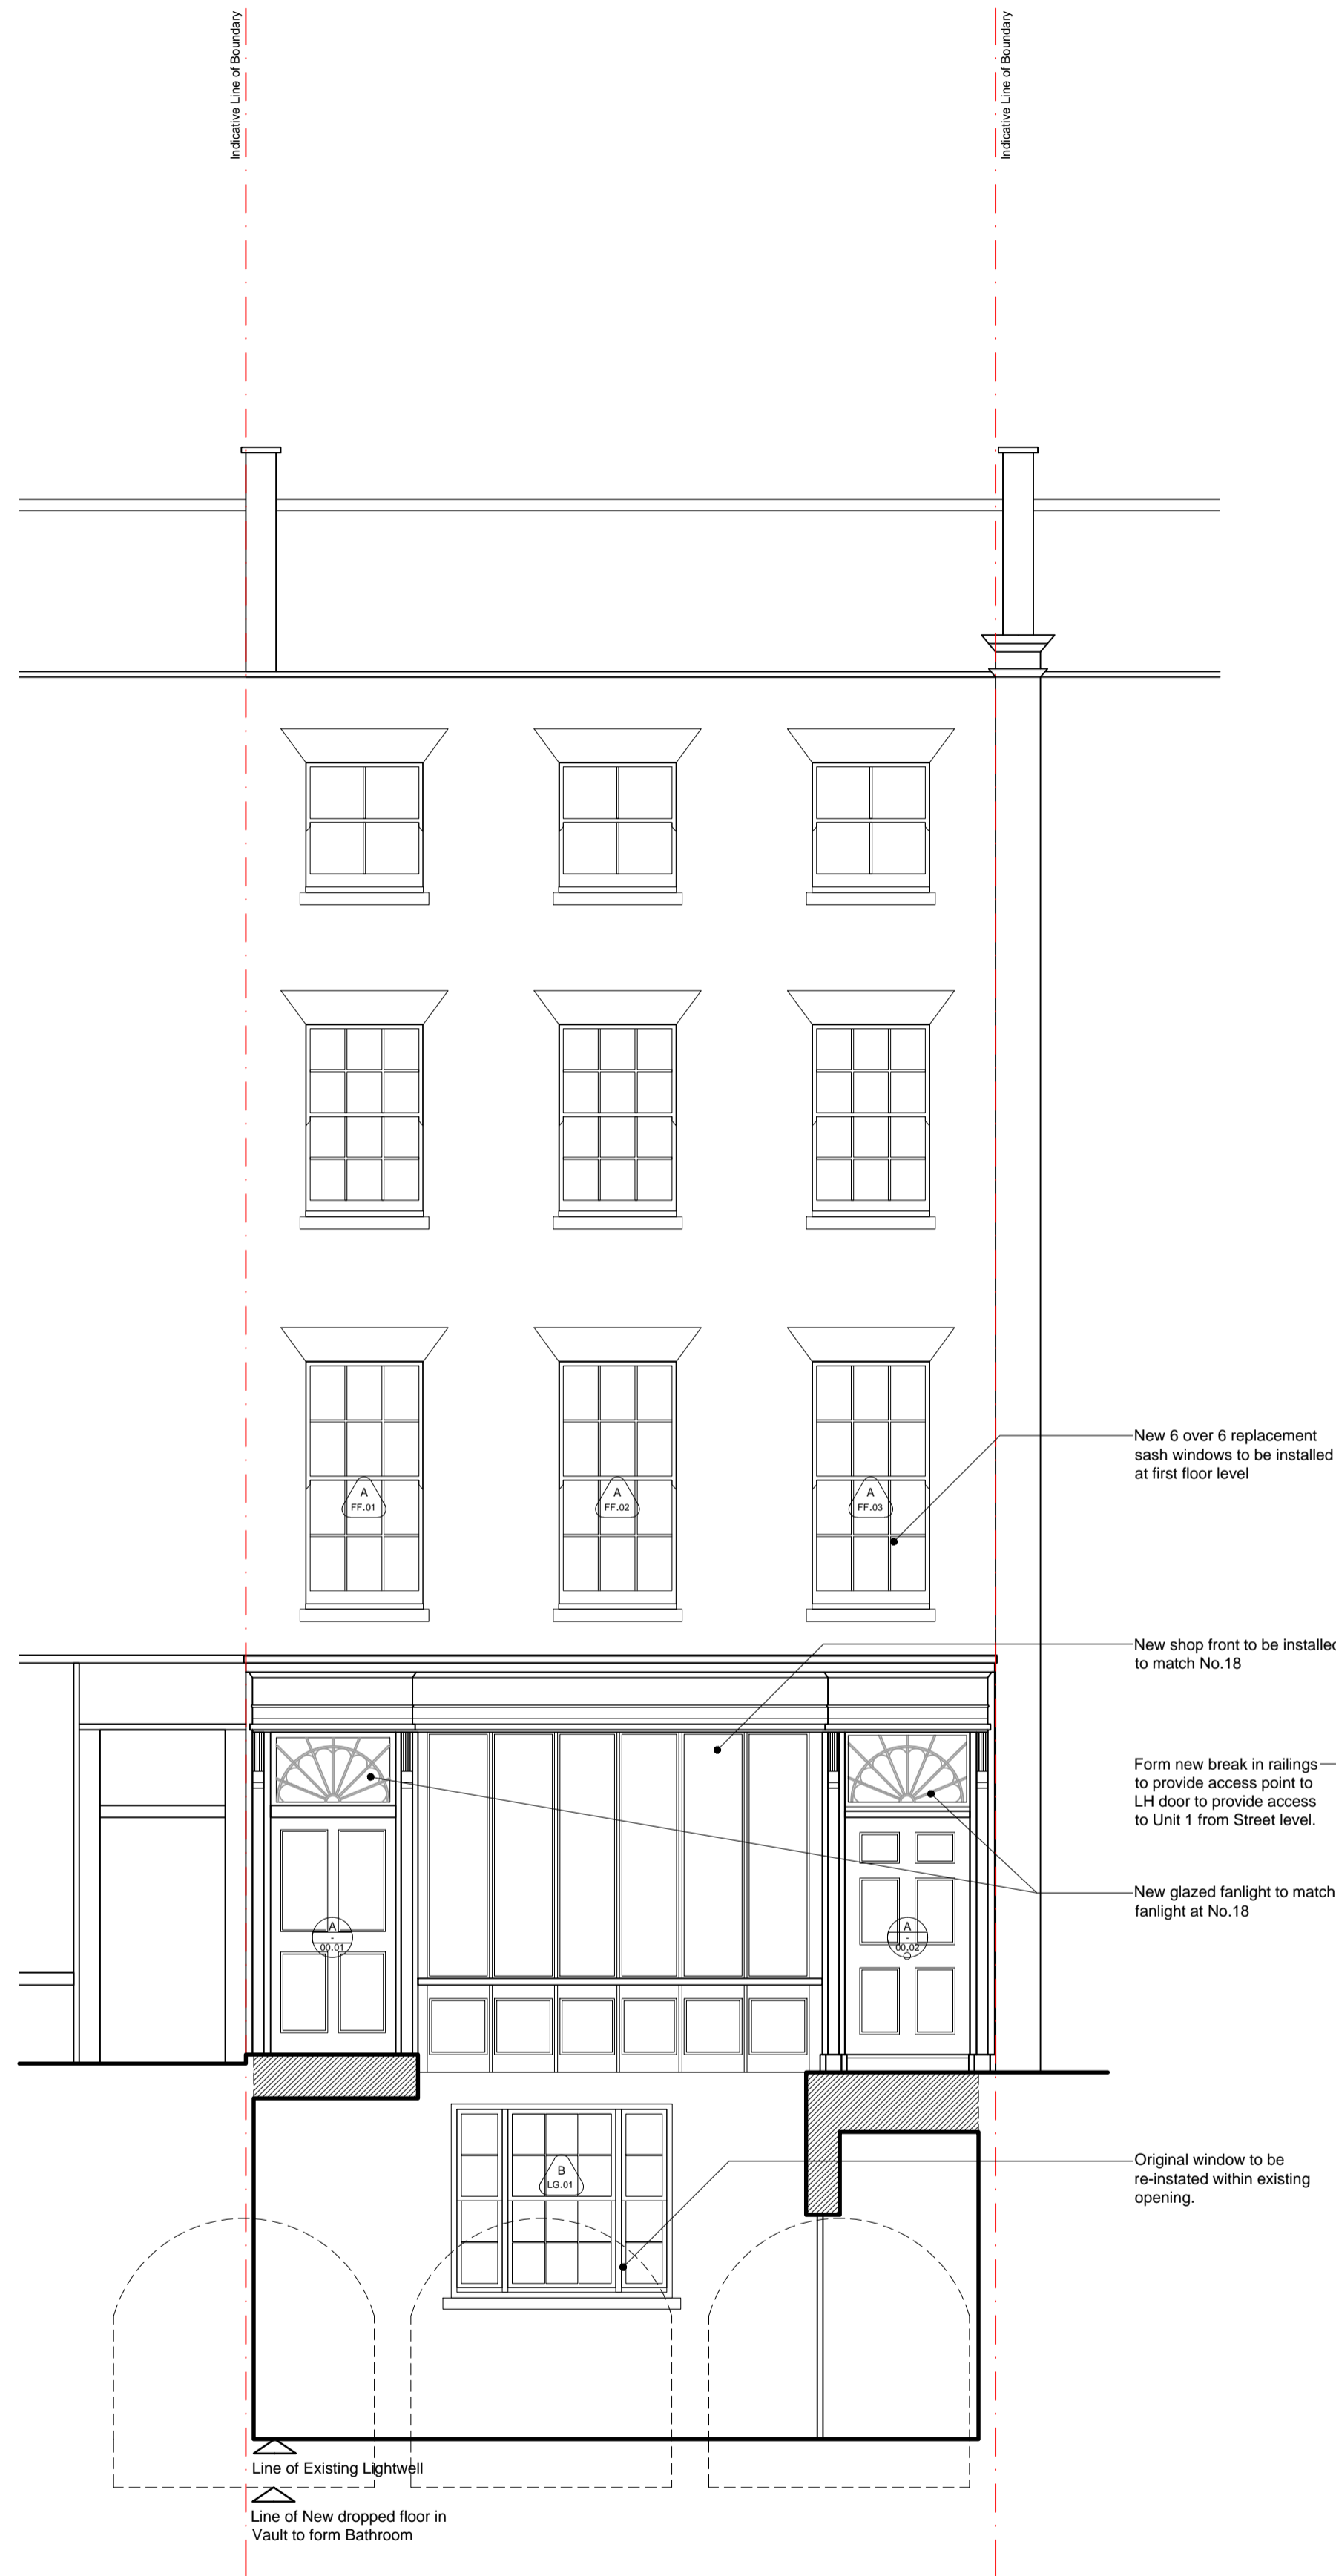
Indicative Line of Boundary

Indicative Line of Boundary

A
FF.01

A
FF.02

A
FF.03

New 6 over 6 replacement sash windows to be installed at first floor level

New shop front to be installed to match No.18

Form new break in railings to provide access point to LH door to provide access to Unit 1 from Street level.

New glazed fanlight to match fanlight at No.18

A
-
00.01

A
-
00.02

B
LG.01

Original window to be re-instated within existing opening.

Line of Existing Lightwell

Line of New dropped floor in Vault to form Bathroom